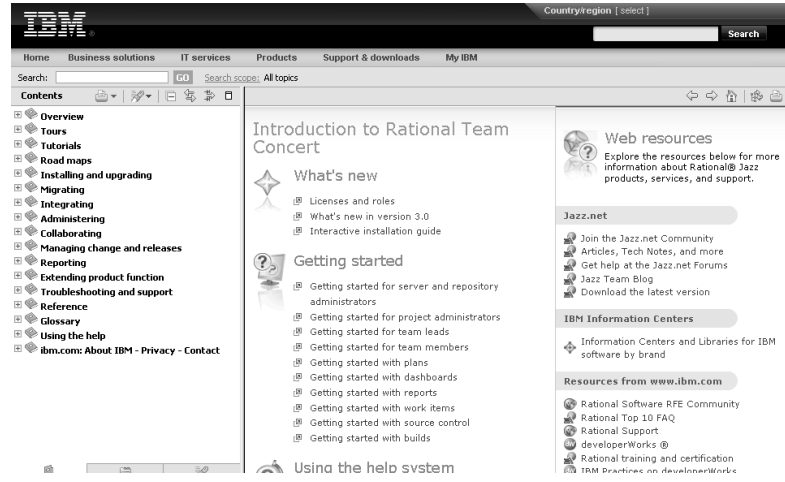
IBM

Country/region [ select ]

Search

Home Business solutions IT services Products Support & downloads My IBM

Search: GO Search scope: All topics

Contents

Overview
Tours
Tutorials
Road maps
Installing and upgrading
Migrating
Integrating
Administering
Collaborating
Managing change and releases
Reporting
Extending product function
Troubleshooting and support
Reference
Glossary
Using the help
ibm.com: About IBM - Privacy - Contact

Introduction to Rational Team Concert

What's new

Licenses and roles
What's new in version 3.0
Interactive installation guide

Getting started

Getting started for server and repository administrators
Getting started for project administrators
Getting started for team leads
Getting started for team members
Getting started with plans
Getting started with dashboards
Getting started with reports
Getting started with work items
Getting started with source control
Getting started with builds

Using the help system

Web resources

Explore the resources below for more information about Rational® Jazz products, services, and support.

Jazz.net

Join the Jazz.net Community
Articles, Tech Notes, and more
Get help at the Jazz.net Forums
Jazz Team Blog
Download the latest version

IBM Information Centers

Information Centers and Libraries for IBM software by brand

Resources from www.ibm.com

Rational Software RFE Community
Rational Top 10 FAQ
Rational Support
developerWorks ®
Rational training and certification
IBM Practices on developerWorks